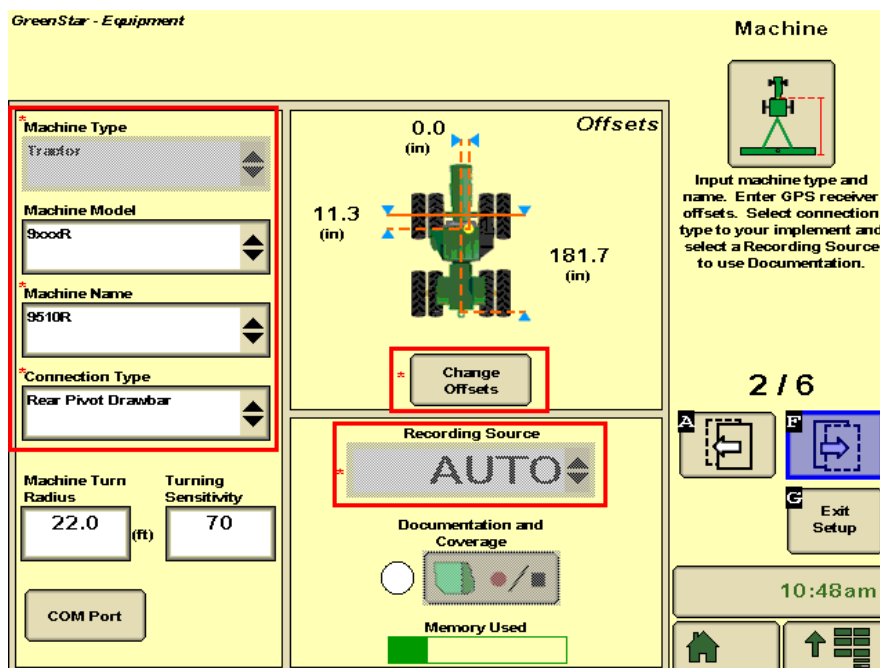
GreenStar - Equipment

Machine

*Machine Type
Tractor

Machine Model
9xxxR

*Machine Name
9510R

*Connection Type
Rear Pivot Drawbar

Offsets
0.0
(in)
11.3
(in)
181.7
(in)

* Change Offsets

Input machine type and name. Enter GPS receiver offsets. Select connection type to your implement and select a Recording Source to use Documentation.

2 / 6

A

F

Recording Source
* AUTO

G
Exit Setup

Machine Turn Radius
22.0 (ft)

Turning Sensitivity
70

Documentation and Coverage

COM Port

Memory Used

10:48am